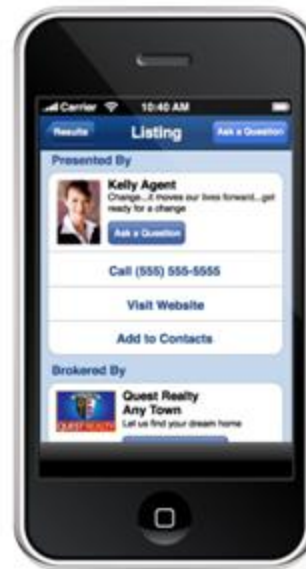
Carrier 10:40 AM

Results Listing Ask a Question

Presented By

Kelly Agent
Change...it moves our lives forward...get ready for a change

Ask a Question

Call (555) 555-5555

Visit Website

Add to Contacts

Brokered By

QUEST REALTY

Quest Realty
Any Town
Let us find your dream home